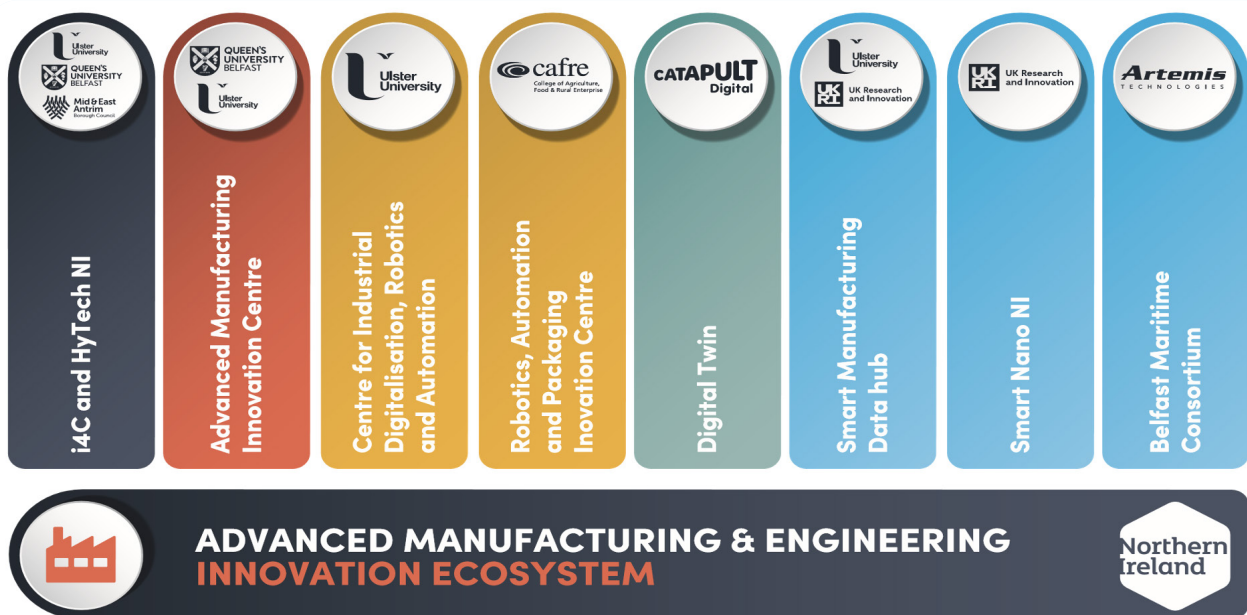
Ulster University
QUEEN'S UNIVERSITY BELFAST
Mid & East Antrim Borough Council

i4C and HyTech NI

QUEEN'S UNIVERSITY BELFAST
Ulster University

Advanced Manufacturing Innovation Centre

Ulster University

Centre for Industrial Digitalisation, Robotics and Automation

cafre College of Agriculture, Food & Rural Enterprise

Robotics, Automation and Packaging Inovation Centre

CATAPULT Digital

Digital Twin

Ulster University
UKRI UK Research and Innovation

Smart Manufacturing Data hub

UKRI UK Research and Innovation

Smart Nano NI

Artemis TECHNOLOGIES

Belfast Maritime Consortium

ADVANCED MANUFACTURING & ENGINEERING
INNOVATION ECOSYSTEM

Northern Ireland